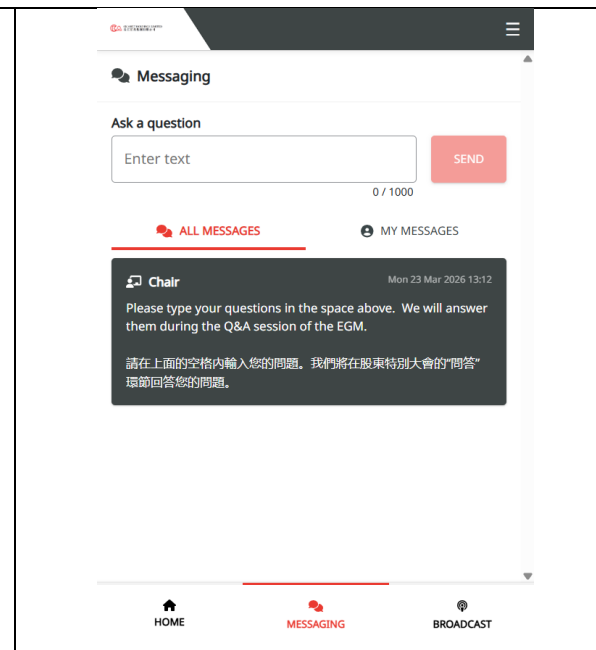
Messaging

Ask a question

Enter text

SEND

0 / 1000

ALL MESSAGES

MY MESSAGES

Chair

Mon 23 Mar 2026 13:12

Please type your questions in the space above. We will answer them during the Q&A session of the EGM.

請在上面的空格內輸入您的問題。我們將在股東特別大會的"問答"環節回答您的問題。

HOME

MESSAGING

BROADCAST